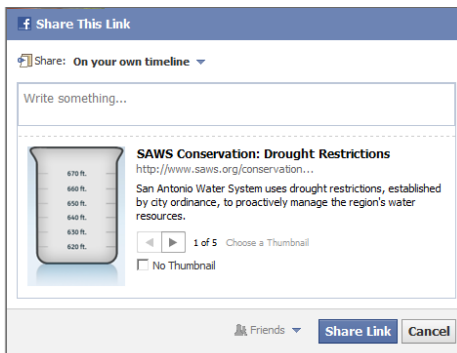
Share This Link

Share: On your own timeline

Write something...

670 ft.
660 ft.
650 ft.
640 ft.
630 ft.
620 ft.

SAWS Conservation: Drought Restrictions
http://www.saws.org/conservation...
San Antonio Water System uses drought restrictions, established by city ordinance, to proactively manage the region's water resources.

1 of 5 Choose a Thumbnail

No Thumbnail

Friends

Share Link

Cancel